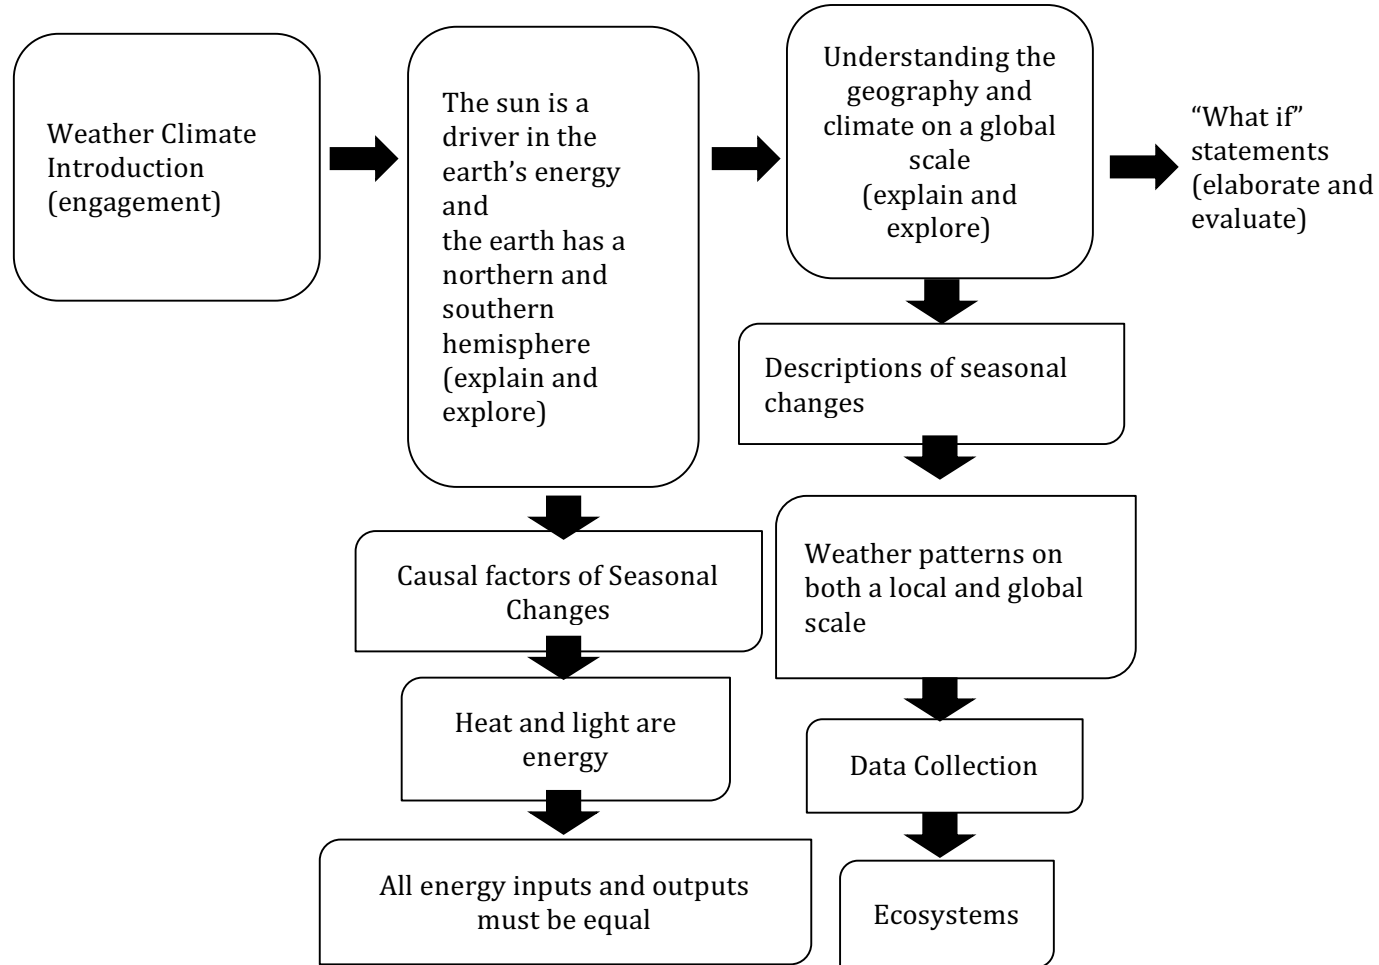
Weather Climate Introduction (engagement)

The sun is a driver in the earth's energy and the earth has a northern and southern hemisphere (explain and explore)

Understanding the geography and climate on a global scale (explain and explore)

"What if" statements (elaborate and evaluate)

Descriptions of seasonal changes

Weather patterns on both a local and global scale

Data Collection

Ecosystems

Causal factors of Seasonal Changes

Heat and light are energy

All energy inputs and outputs must be equal